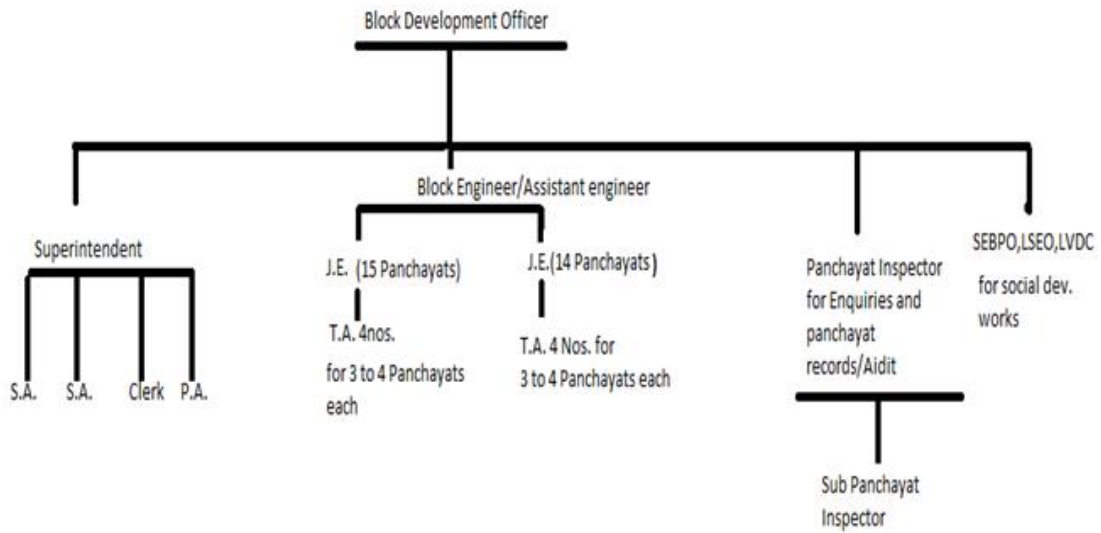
Block Development Officer

Block Engineer/Assistant engineer

Superintendent

S.A.

S.A.

Clerk

P.A.

J.E. (15 Panchayats)

T.A. 4nos. for 3 to 4 Panchayats each

J.E.(14 Panchayats)

T.A. 4 Nos. for 3 to 4 Panchayats each

Panchayat Inspector for Enquiries and panchayat records/Aidit

Sub Panchayat Inspector

SEBPO,LSEO,LVDC for social dev. works